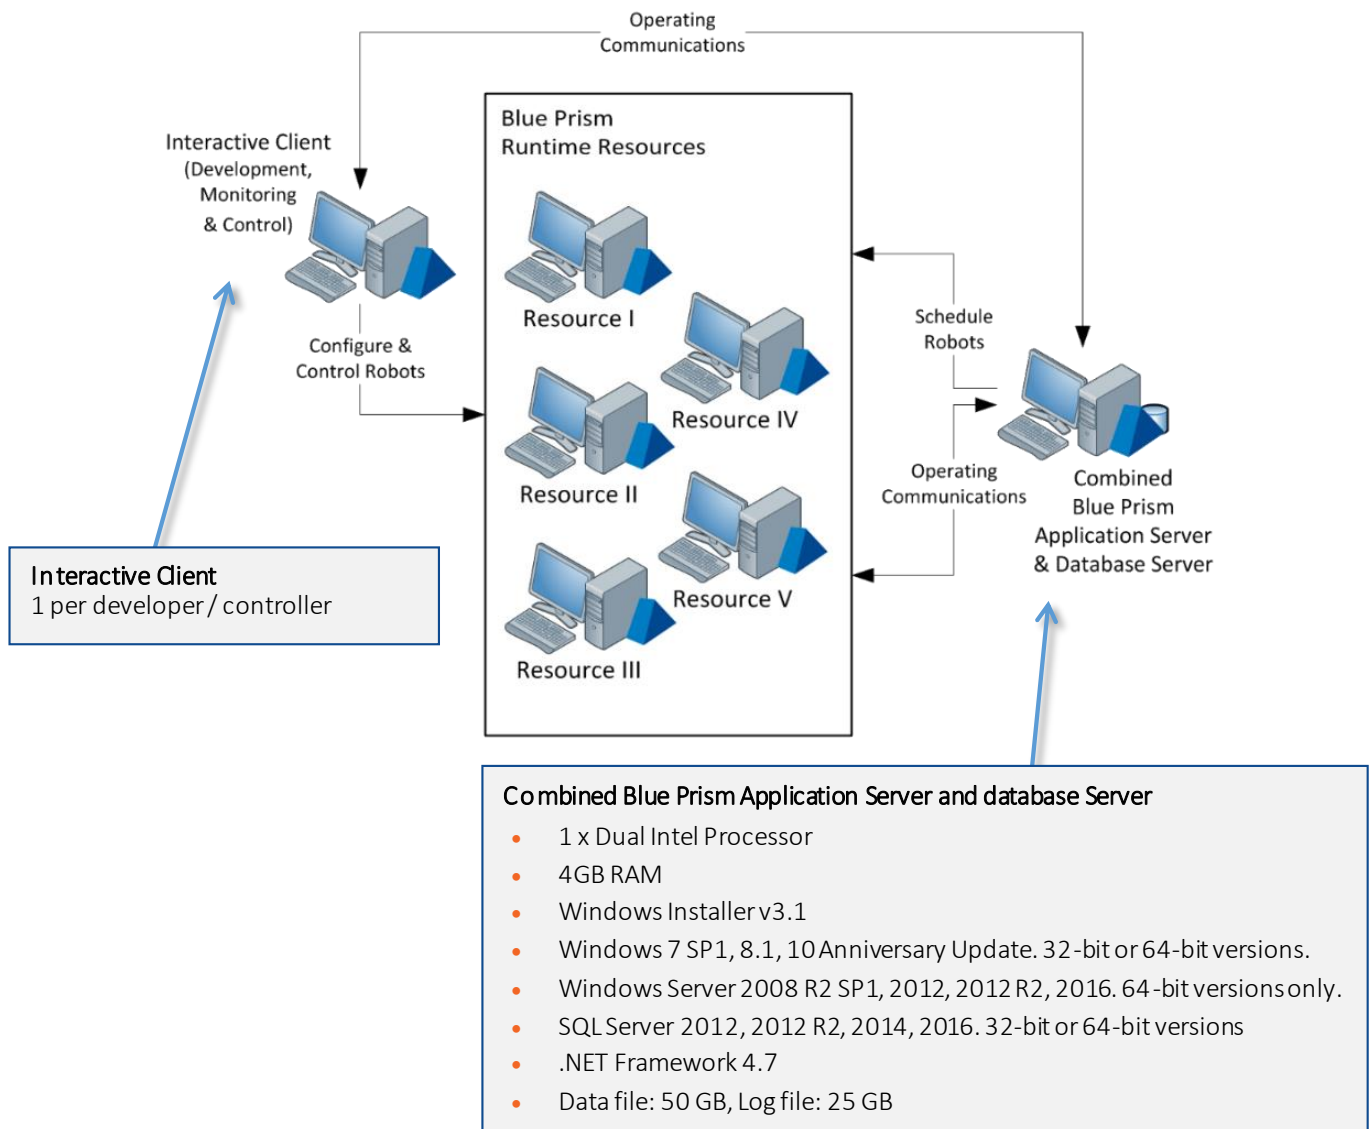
Operating Communications

Blue Prism Runtime Resources

Interactive Client (Development, Monitoring & Control)

Resource I

Resource IV

Resource II

Resource V

Resource III

Configure & Control Robots

Schedule Robots

Operating Communications

Combined Blue Prism Application Server & Database Server

Interactive Client
1 per developer / controller

Combined Blue Prism Application Server and database Server

- 1 x Dual Intel Processor
- 4GB RAM
- Windows Installer v3.1
- Windows 7 SP1, 8.1, 10 Anniversary Update. 32-bit or 64-bit versions.
- Windows Server 2008 R2 SP1, 2012, 2012 R2, 2016. 64-bit versions only.
- SQL Server 2012, 2012 R2, 2014, 2016. 32-bit or 64-bit versions
- .NET Framework 4.7
- Data file: 50 GB, Log file: 25 GB